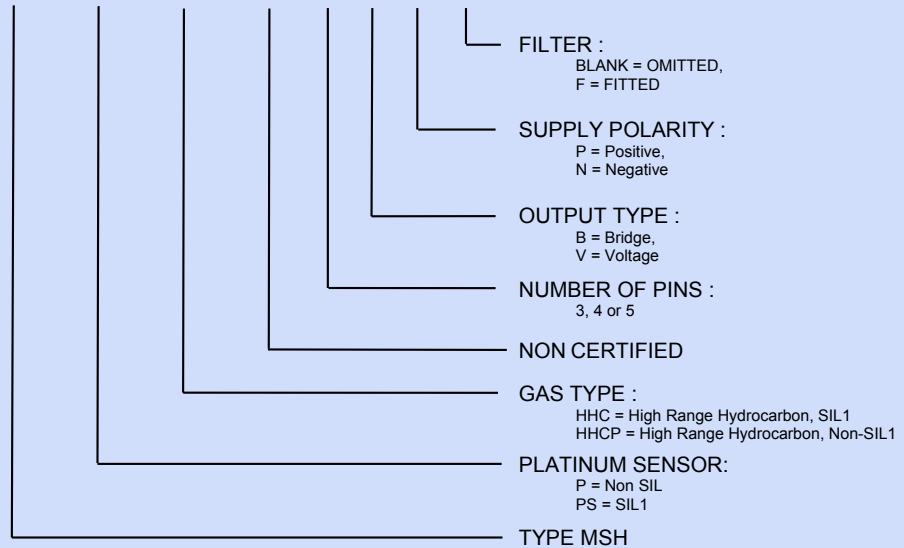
FILTER :
BLANK = OMITTED,
F = FITTED

SUPPLY POLARITY :
P = Positive,
N = Negative

OUTPUT TYPE :
B = Bridge,
V = Voltage

NUMBER OF PINS :
3, 4 or 5

NON CERTIFIED

GAS TYPE :
HHC = High Range Hydrocarbon, SIL1
HHCP = High Range Hydrocarbon, Non-SIL1

PLATINUM SENSOR:
P = Non SIL
PS = SIL1

TYPE MSH